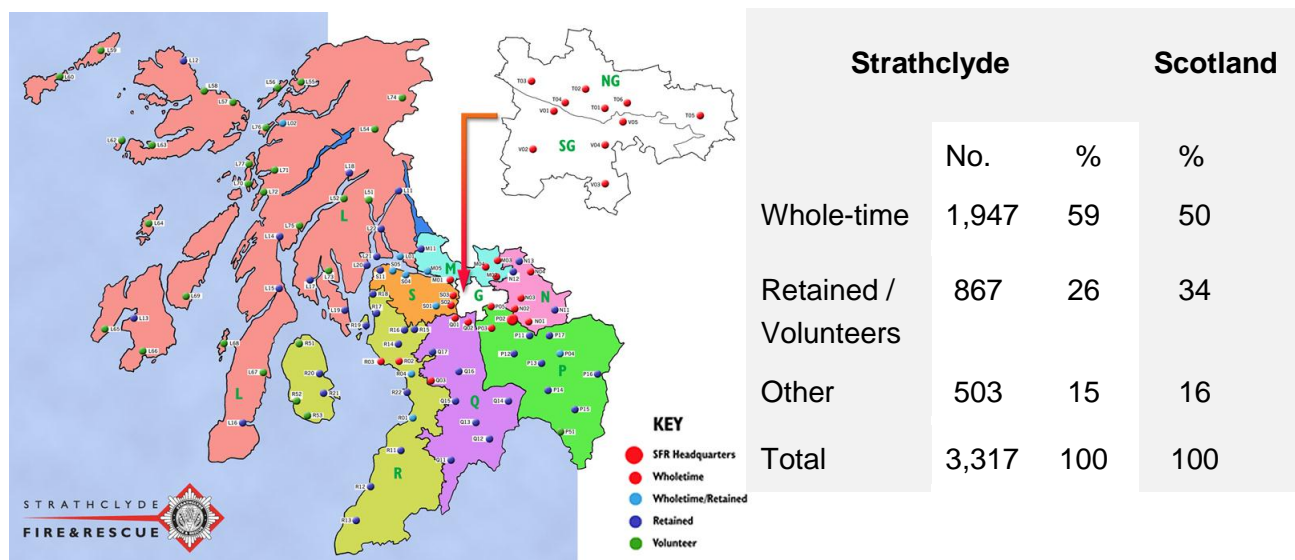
L59 L60 L12 L58 L57 L56 L55 L74 L62 L63 L76 L02 L54 L72 L71 L73 L18 L51 L11 L53 L64 L52 L14 L75 L15 L17 L13 L69 L65 L66 L68 L67 L16

L

NG
T03 T02 T06 T04 T01 V01 V05 T05 V02 SG V04 V03

M
M11 M05 M01 M03 M02 M04 M12 M13 N02 N03 N01 N11
S S05 S04 S11 S03 S02 S01
G
N
R18 R17 R19 R16 R15 R14 R03 R02 R04 R22 R01 R11 R12 R13
Q01 Q02 P01 P02 P03 Q17 Q16 Q03 Q15 Q14 Q13 Q12 Q11
P P17 P12 P04 P13 P16 P14 P15 P51
R51 R20 R21 R52 R53
Q
R

STRATHCLYDE
FIRE&RESCUE

KEY
SFR Headquarters
Wholetime
Wholetime/Retained
Retained
Volunteer

| | Strathclyde | | Scotland |
|---|---|---|---|
| | No. | % | % |
| Whole-time | 1,947 | 59 | 50 |
| Retained / Volunteers | 867 | 26 | 34 |
| Other | 503 | 15 | 16 |
| Total | 3,317 | 100 | 100 |